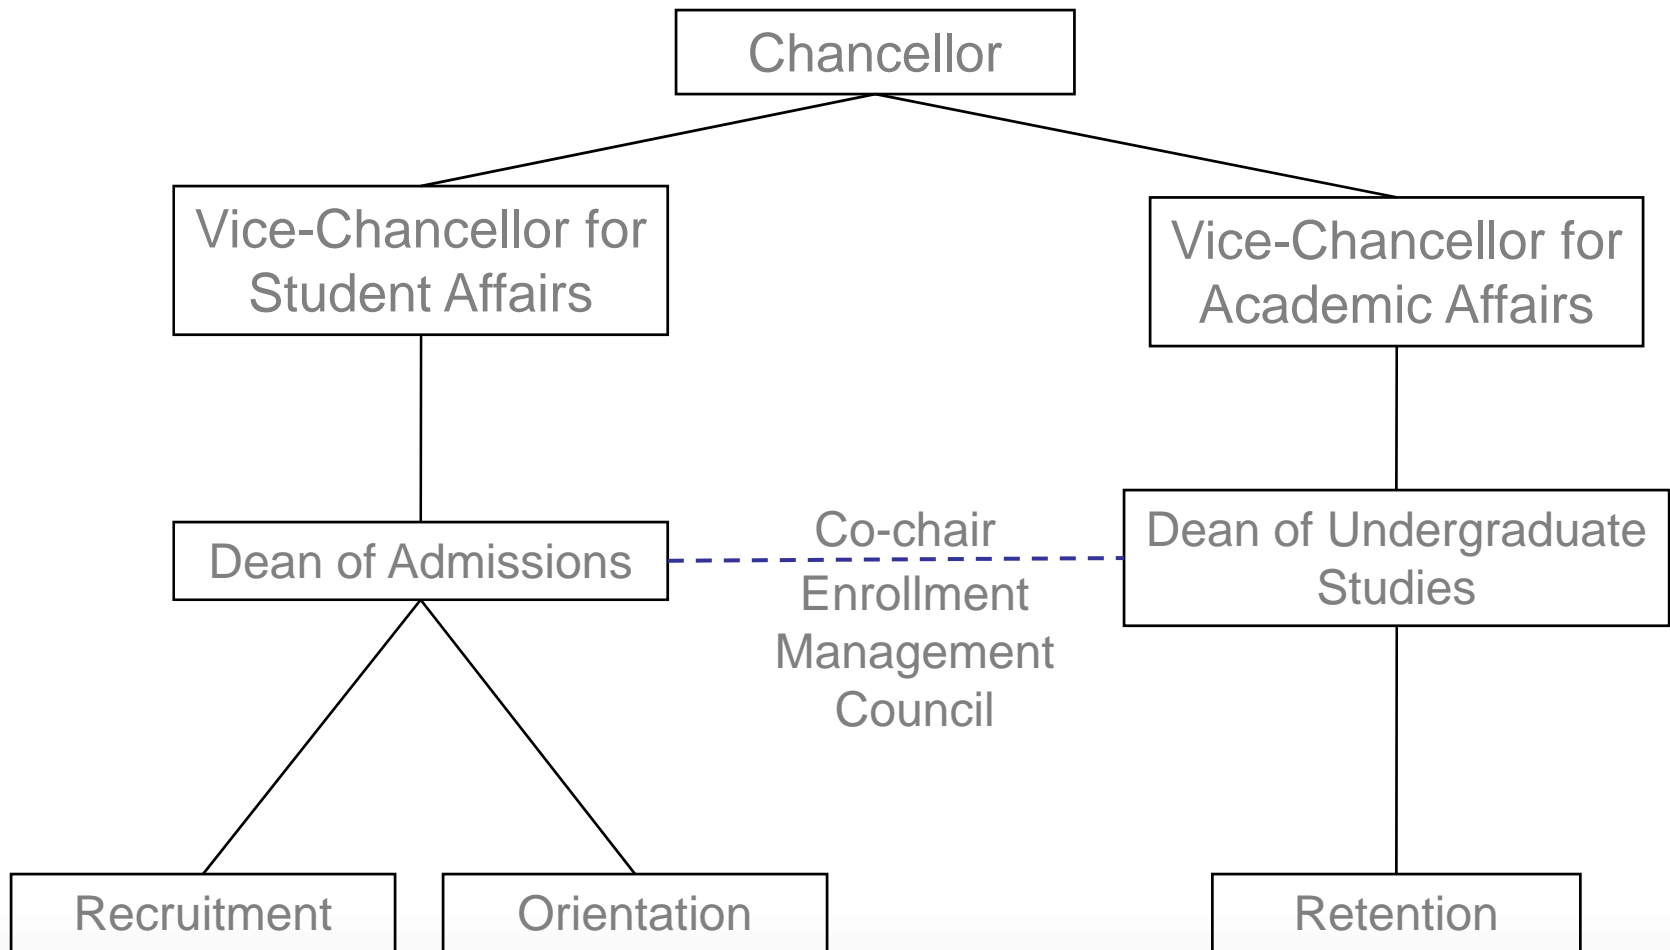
Chancellor

Vice-Chancellor for Student Affairs

Vice-Chancellor for Academic Affairs

Dean of Admissions

Co-chair Enrollment Management Council

Dean of Undergraduate Studies

Recruitment

Orientation

Retention